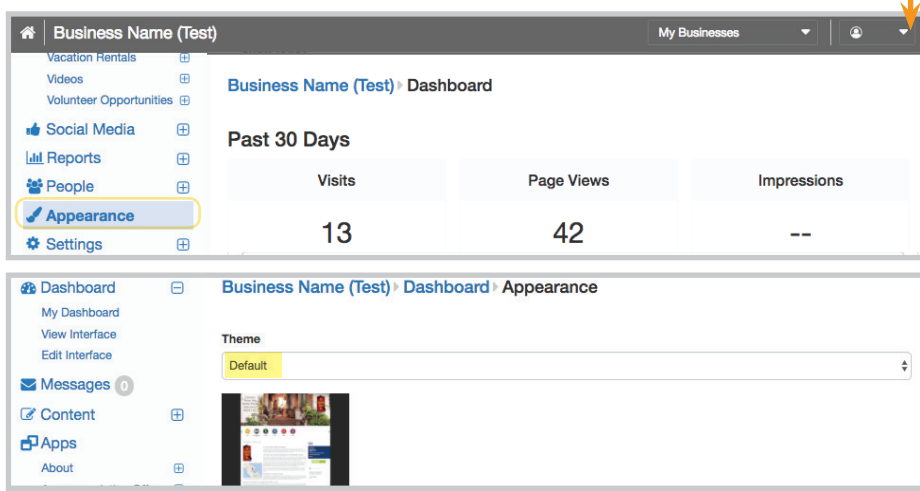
Business Name (Test)

My Businesses

Vacation Rentals
Videos
Volunteer Opportunities
Social Media
Reports
People
Appearance
Settings

Business Name (Test) ▸ Dashboard

Past 30 Days

| Visits | Page Views | Impressions |
|---|---|---|
| 13 | 42 | -- |

Dashboard
My Dashboard
View Interface
Edit Interface
Messages 0
Content
Apps
About

Business Name (Test) ▸ Dashboard ▸ Appearance

Theme

Default